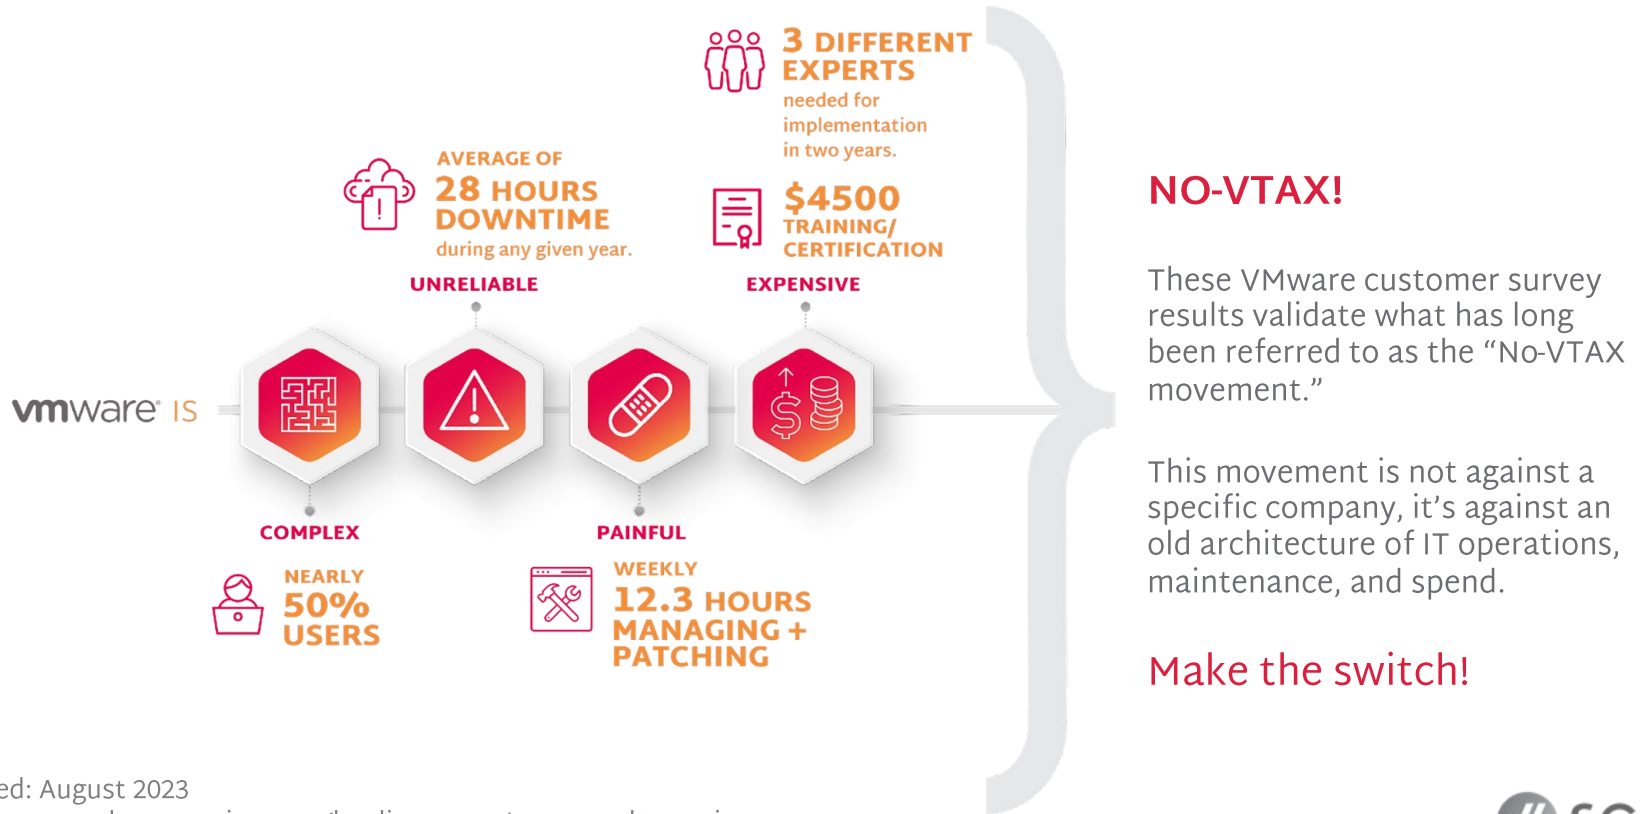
3 DIFFERENT EXPERTS
needed for implementation in two years.

AVERAGE OF
28 HOURS DOWNTIME
during any given year.

$4500
TRAINING/ CERTIFICATION

UNRELIABLE

EXPENSIVE

vmware IS

COMPLEX

PAINFUL

NEARLY
50%
USERS

WEEKLY
12.3 HOURS
MANAGING + PATCHING

ed: August 2023

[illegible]

NO-VTAX!

These VMware customer survey results validate what has long been referred to as the “No-VTAX movement.”

This movement is not against a specific company, it’s against an old architecture of IT operations, maintenance, and spend.

Make the switch!